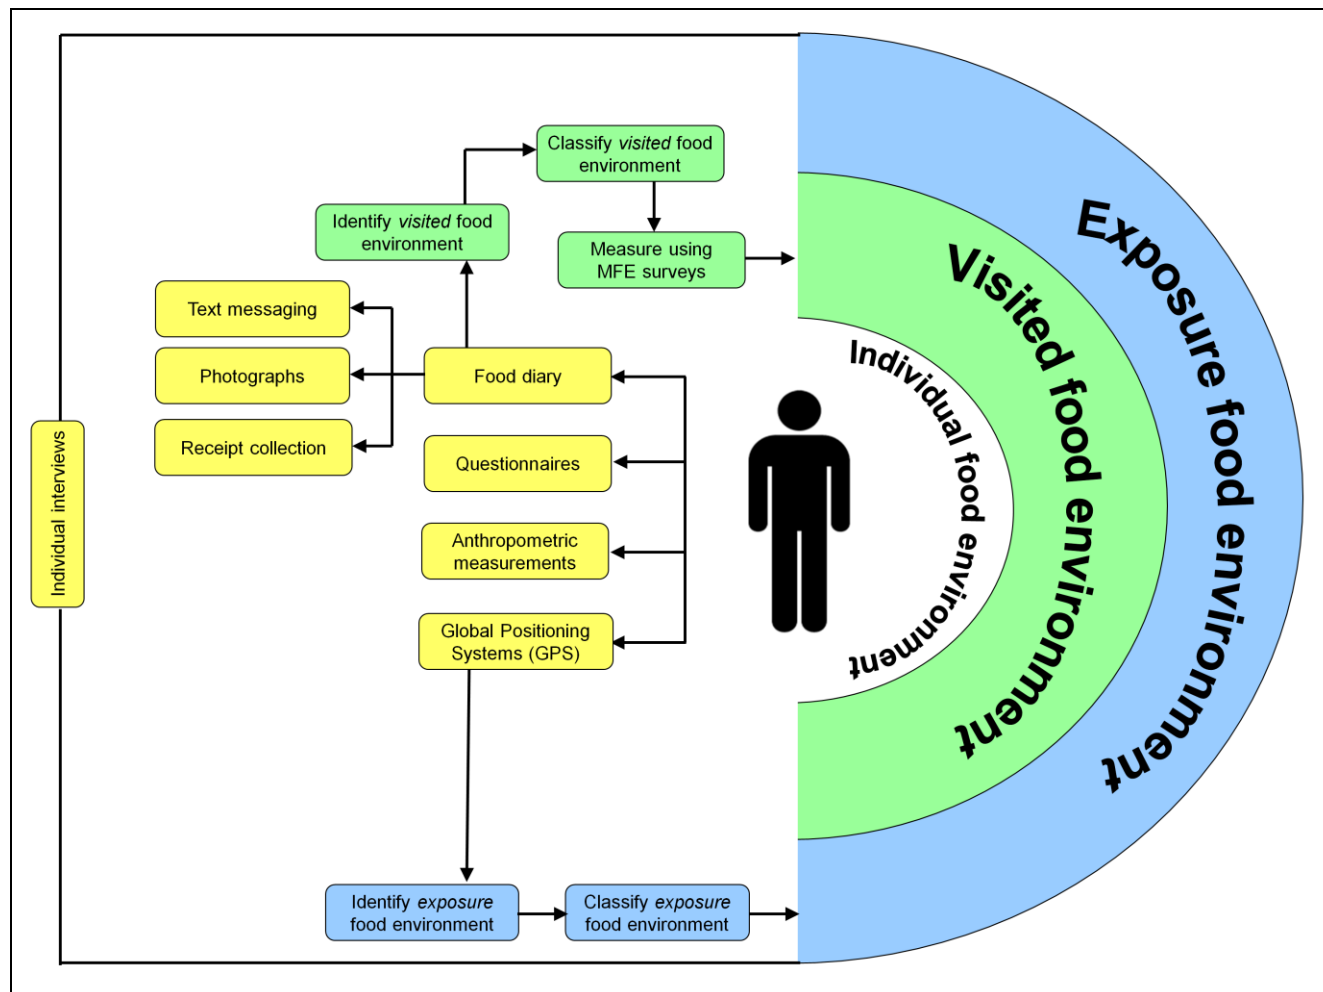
Classify *visited* food environment

Identify *visited* food environment

Measure using MFE surveys

Text messaging

Photographs

Receipt collection

Food diary

Questionnaires

Anthropometric measurements

Global Positioning Systems (GPS)

Individual interviews

Identify *exposure* food environment

Classify *exposure* food environment

Exposure food environment

Visited food environment

Individual food environment